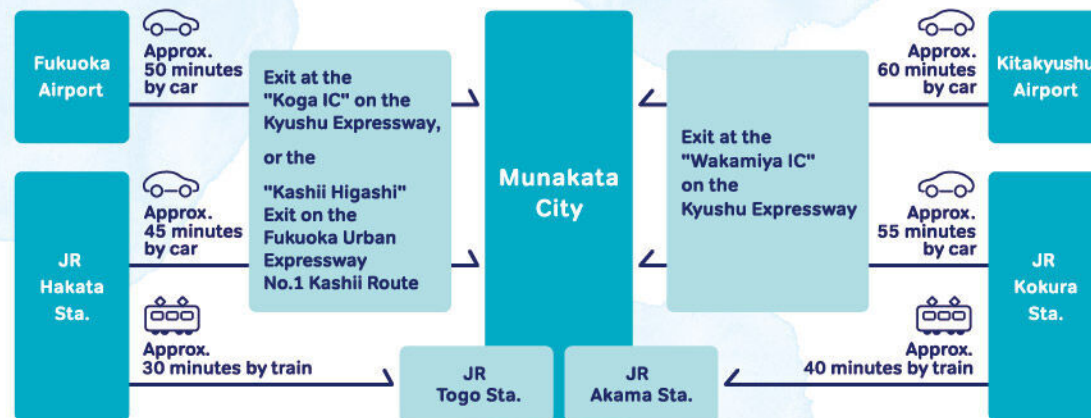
Fukuoka Airport

Approx. 50 minutes by car

Exit at the "Koga IC" on the Kyushu Expressway,

or the

"Kashii Higashi" Exit on the Fukuoka Urban Expressway No.1 Kashii Route

JR Hakata Sta.

Approx. 45 minutes by car

Approx. 30 minutes by train

Munakata City

JR Togo Sta.

JR Akama Sta.

Exit at the "Wakamiya IC" on the Kyushu Expressway

Approx. 60 minutes by car

Kitakyushu Airport

Approx. 55 minutes by car

JR Kokura Sta.

Approx. 40 minutes by train